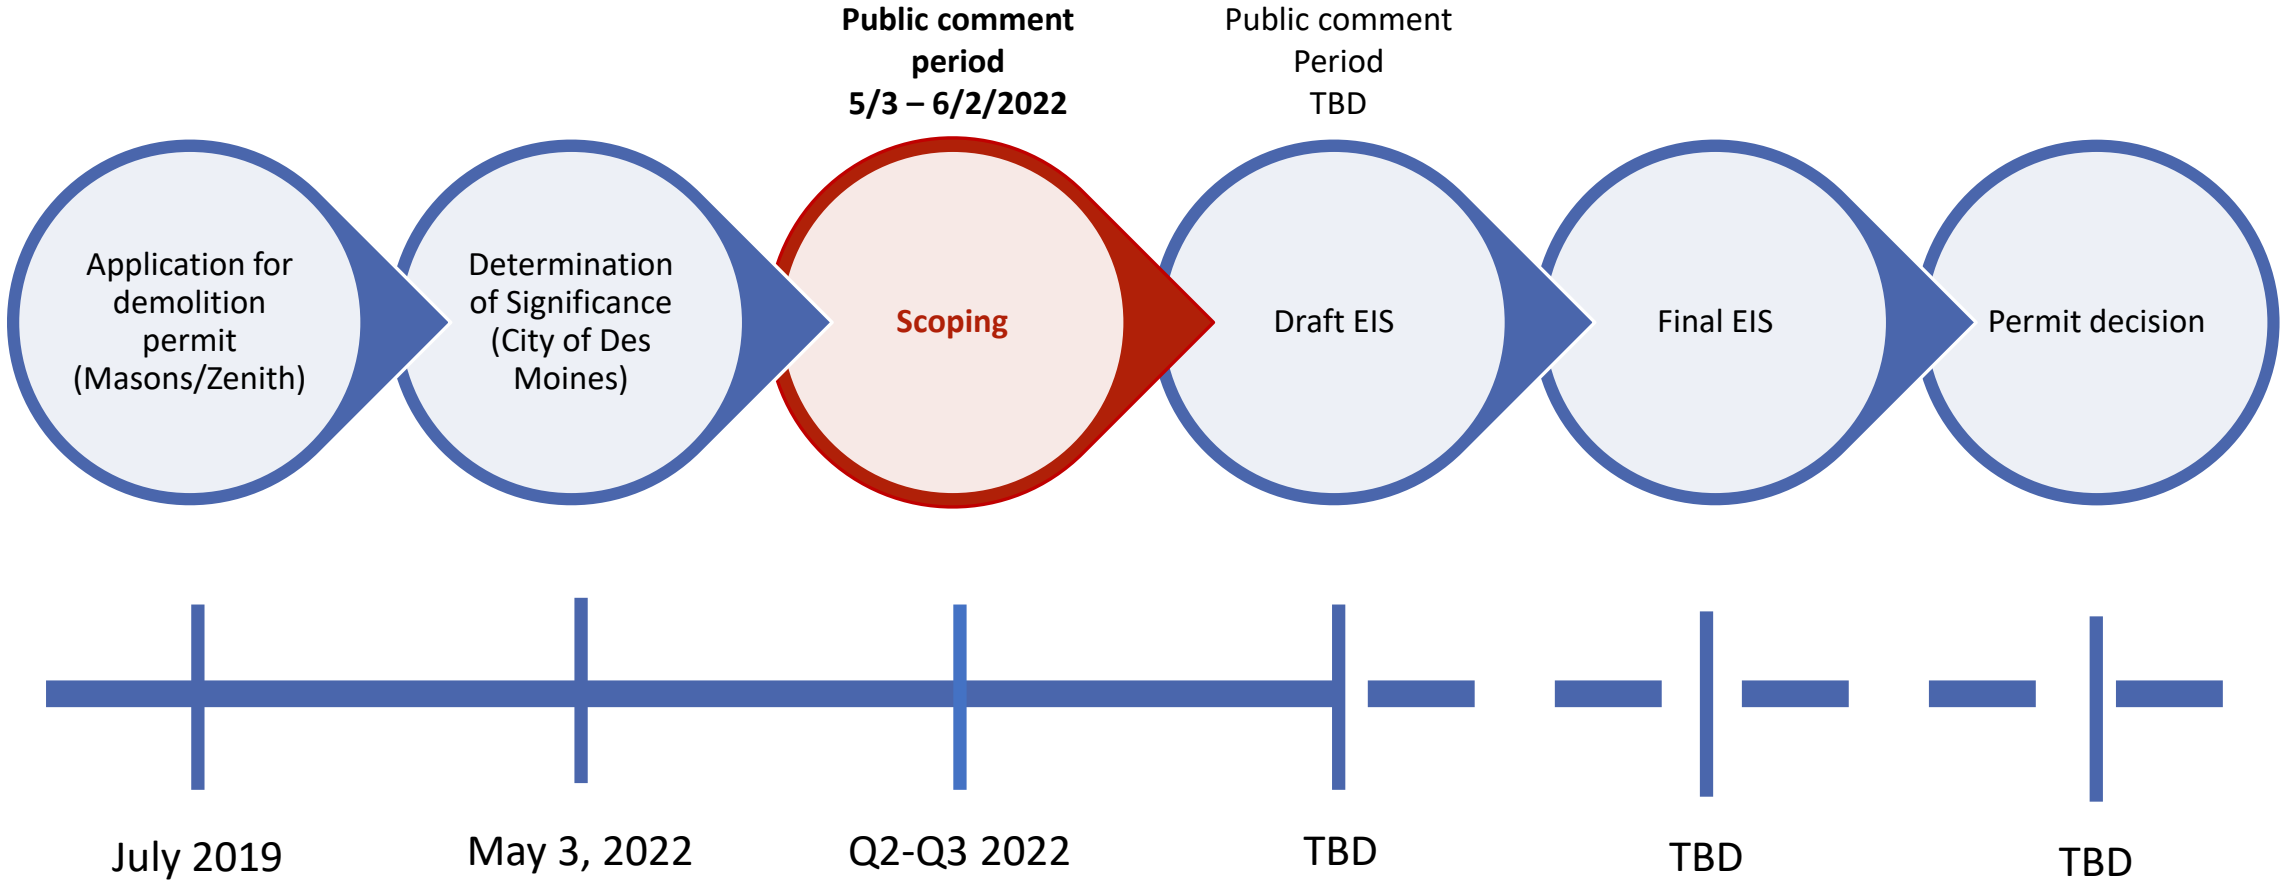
**Public comment period 5/3 – 6/2/2022**

Public comment Period TBD

Application for demolition permit (Masons/Zenith)

Determination of Significance (City of Des Moines)

Scoping

Draft EIS

Final EIS

Permit decision

July 2019

May 3, 2022

Q2-Q3 2022

TBD

TBD

TBD